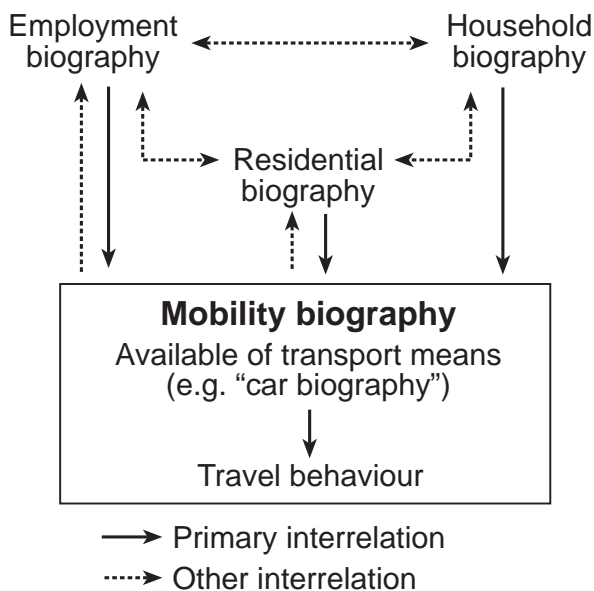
Employment biography

Household biography

Residential biography

**Mobility biography**

Available of transport means (e.g. “car biography”)

Travel behaviour

Primary interrelation

Other interrelation